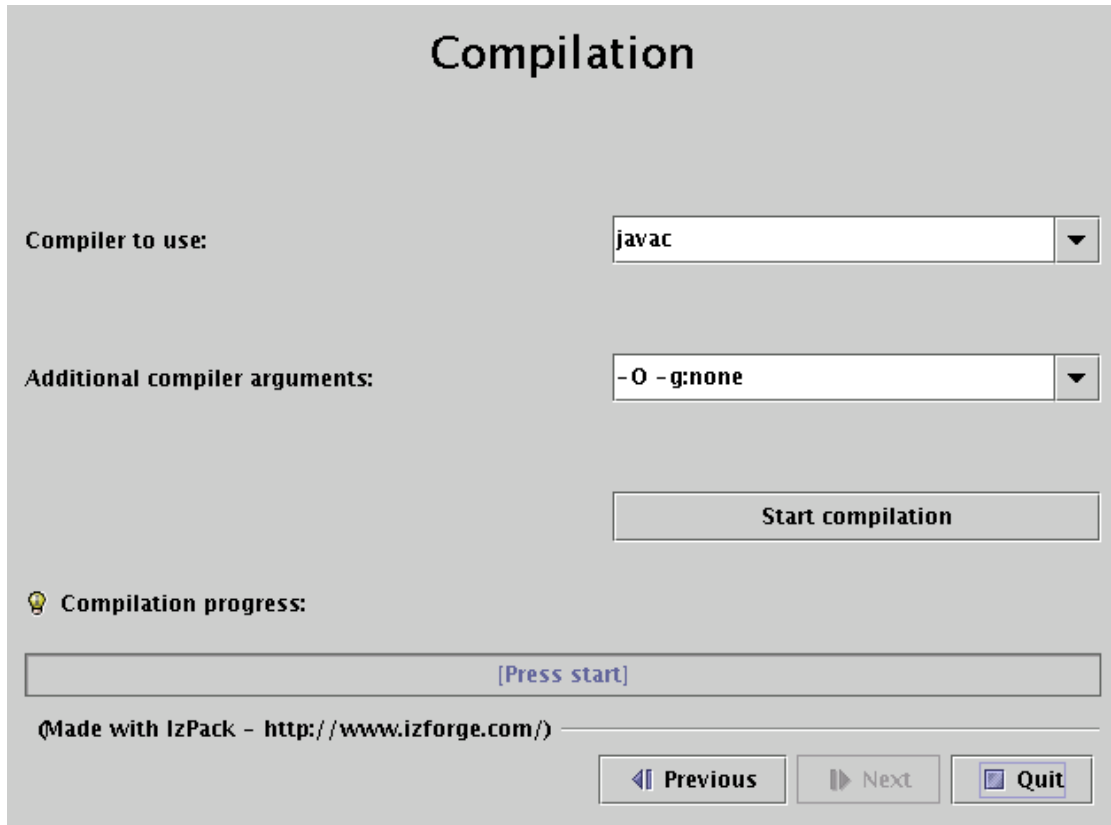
Compilation

Compiler to use:

javac

Additional compiler arguments:

-O -g:none

Start compilation

Compilation progress:

[Press start]

(Made with IzPack - http://www.izforge.com/)

Previous

Next

Quit